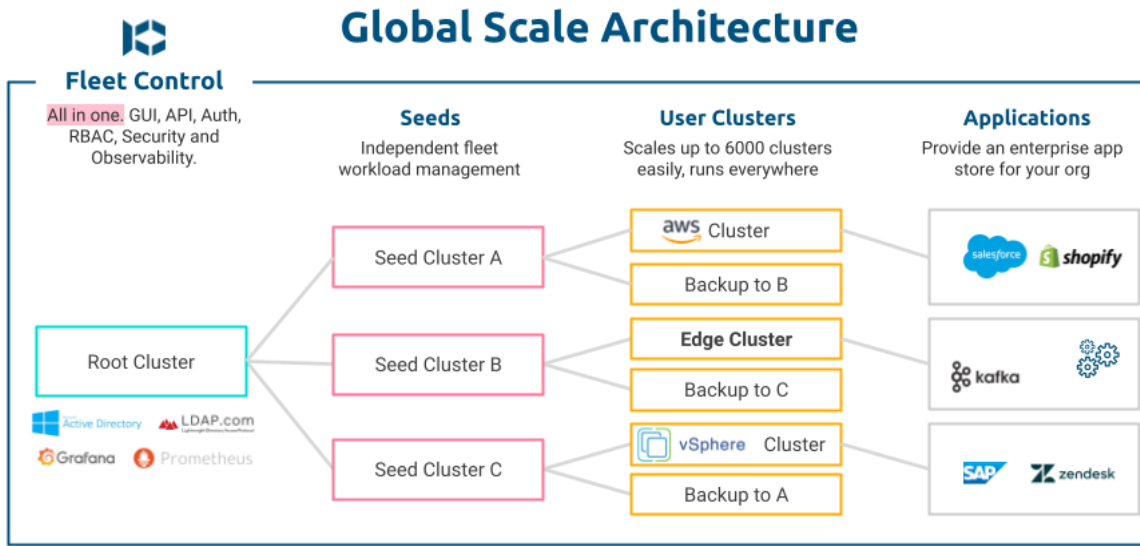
Global Scale Architecture

Fleet Control

All in one. GUI, API, Auth, RBAC, Security and Observability.

Seeds
Independent fleet workload management

User Clusters
Scales up to 6000 clusters easily, runs everywhere

Applications
Provide an enterprise app store for your org

Root Cluster

Active Directory
LDAP.com
Grafana
Prometheus

Seed Cluster A
Seed Cluster B
Seed Cluster C

aws Cluster
Backup to B
Edge Cluster
Backup to C
vSphere Cluster
Backup to A

salesforce
shopify
kafka
SAP
zendesk